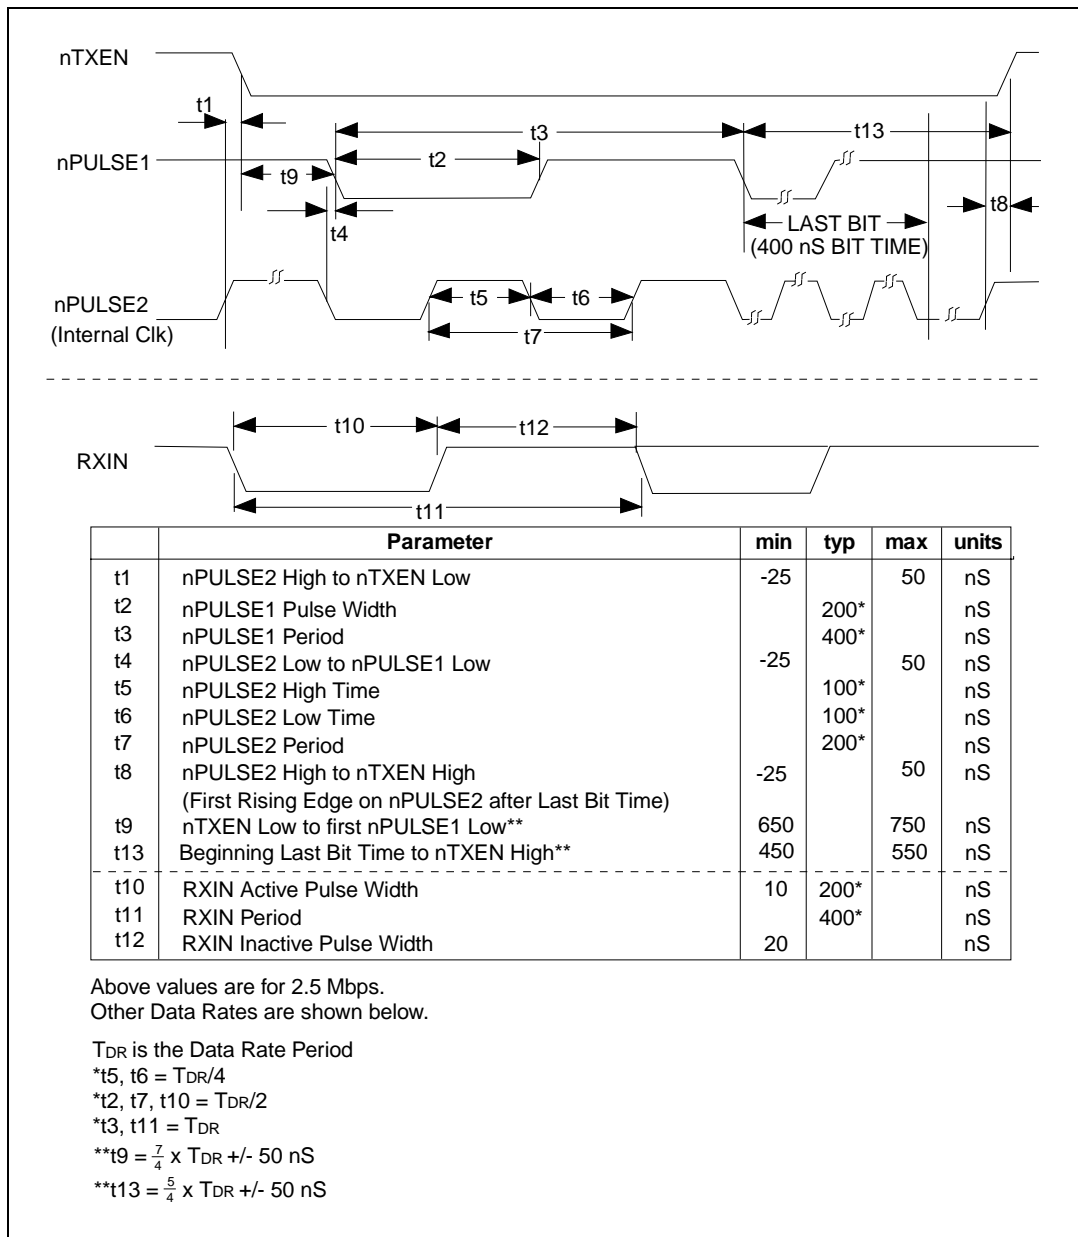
nTXEN

t1

t3

t13

nPULSE1

t9

t2

t8

t4

LAST BIT
(400 nS BIT TIME)

nPULSE2
(Internal Clk)

t5

t6

t7

RXIN

t10

t12

t11

| | Parameter | min | typ | max | units |
|---|---|---|---|---|---|
| t1 | nPULSE2 High to nTXEN Low | -25 | | 50 | nS |
| t2 | nPULSE1 Pulse Width | | 200* | | nS |
| t3 | nPULSE1 Period | | 400* | | nS |
| t4 | nPULSE2 Low to nPULSE1 Low | -25 | | 50 | nS |
| t5 | nPULSE2 High Time | | 100* | | nS |
| t6 | nPULSE2 Low Time | | 100* | | nS |
| t7 | nPULSE2 Period | | 200* | | nS |
| t8 | nPULSE2 High to nTXEN High (First Rising Edge on nPULSE2 after Last Bit Time) | -25 | | 50 | nS |
| t9 | nTXEN Low to first nPULSE1 Low** | 650 | | 750 | nS |
| t13 | Beginning Last Bit Time to nTXEN High** | 450 | | 550 | nS |
| t10 | RXIN Active Pulse Width | 10 | 200* | | nS |
| t11 | RXIN Period | | 400* | | nS |
| t12 | RXIN Inactive Pulse Width | 20 | | | nS |

Above values are for 2.5 Mbps.
Other Data Rates are shown below.

TDR is the Data Rate Period
*t5, t6 = TDR/4
*t2, t7, t10 = TDR/2
*t3, t11 = TDR
**t9 = $\frac{7}{4}$ x TDR +/- 50 nS
**t13 = $\frac{5}{4}$ x TDR +/- 50 nS